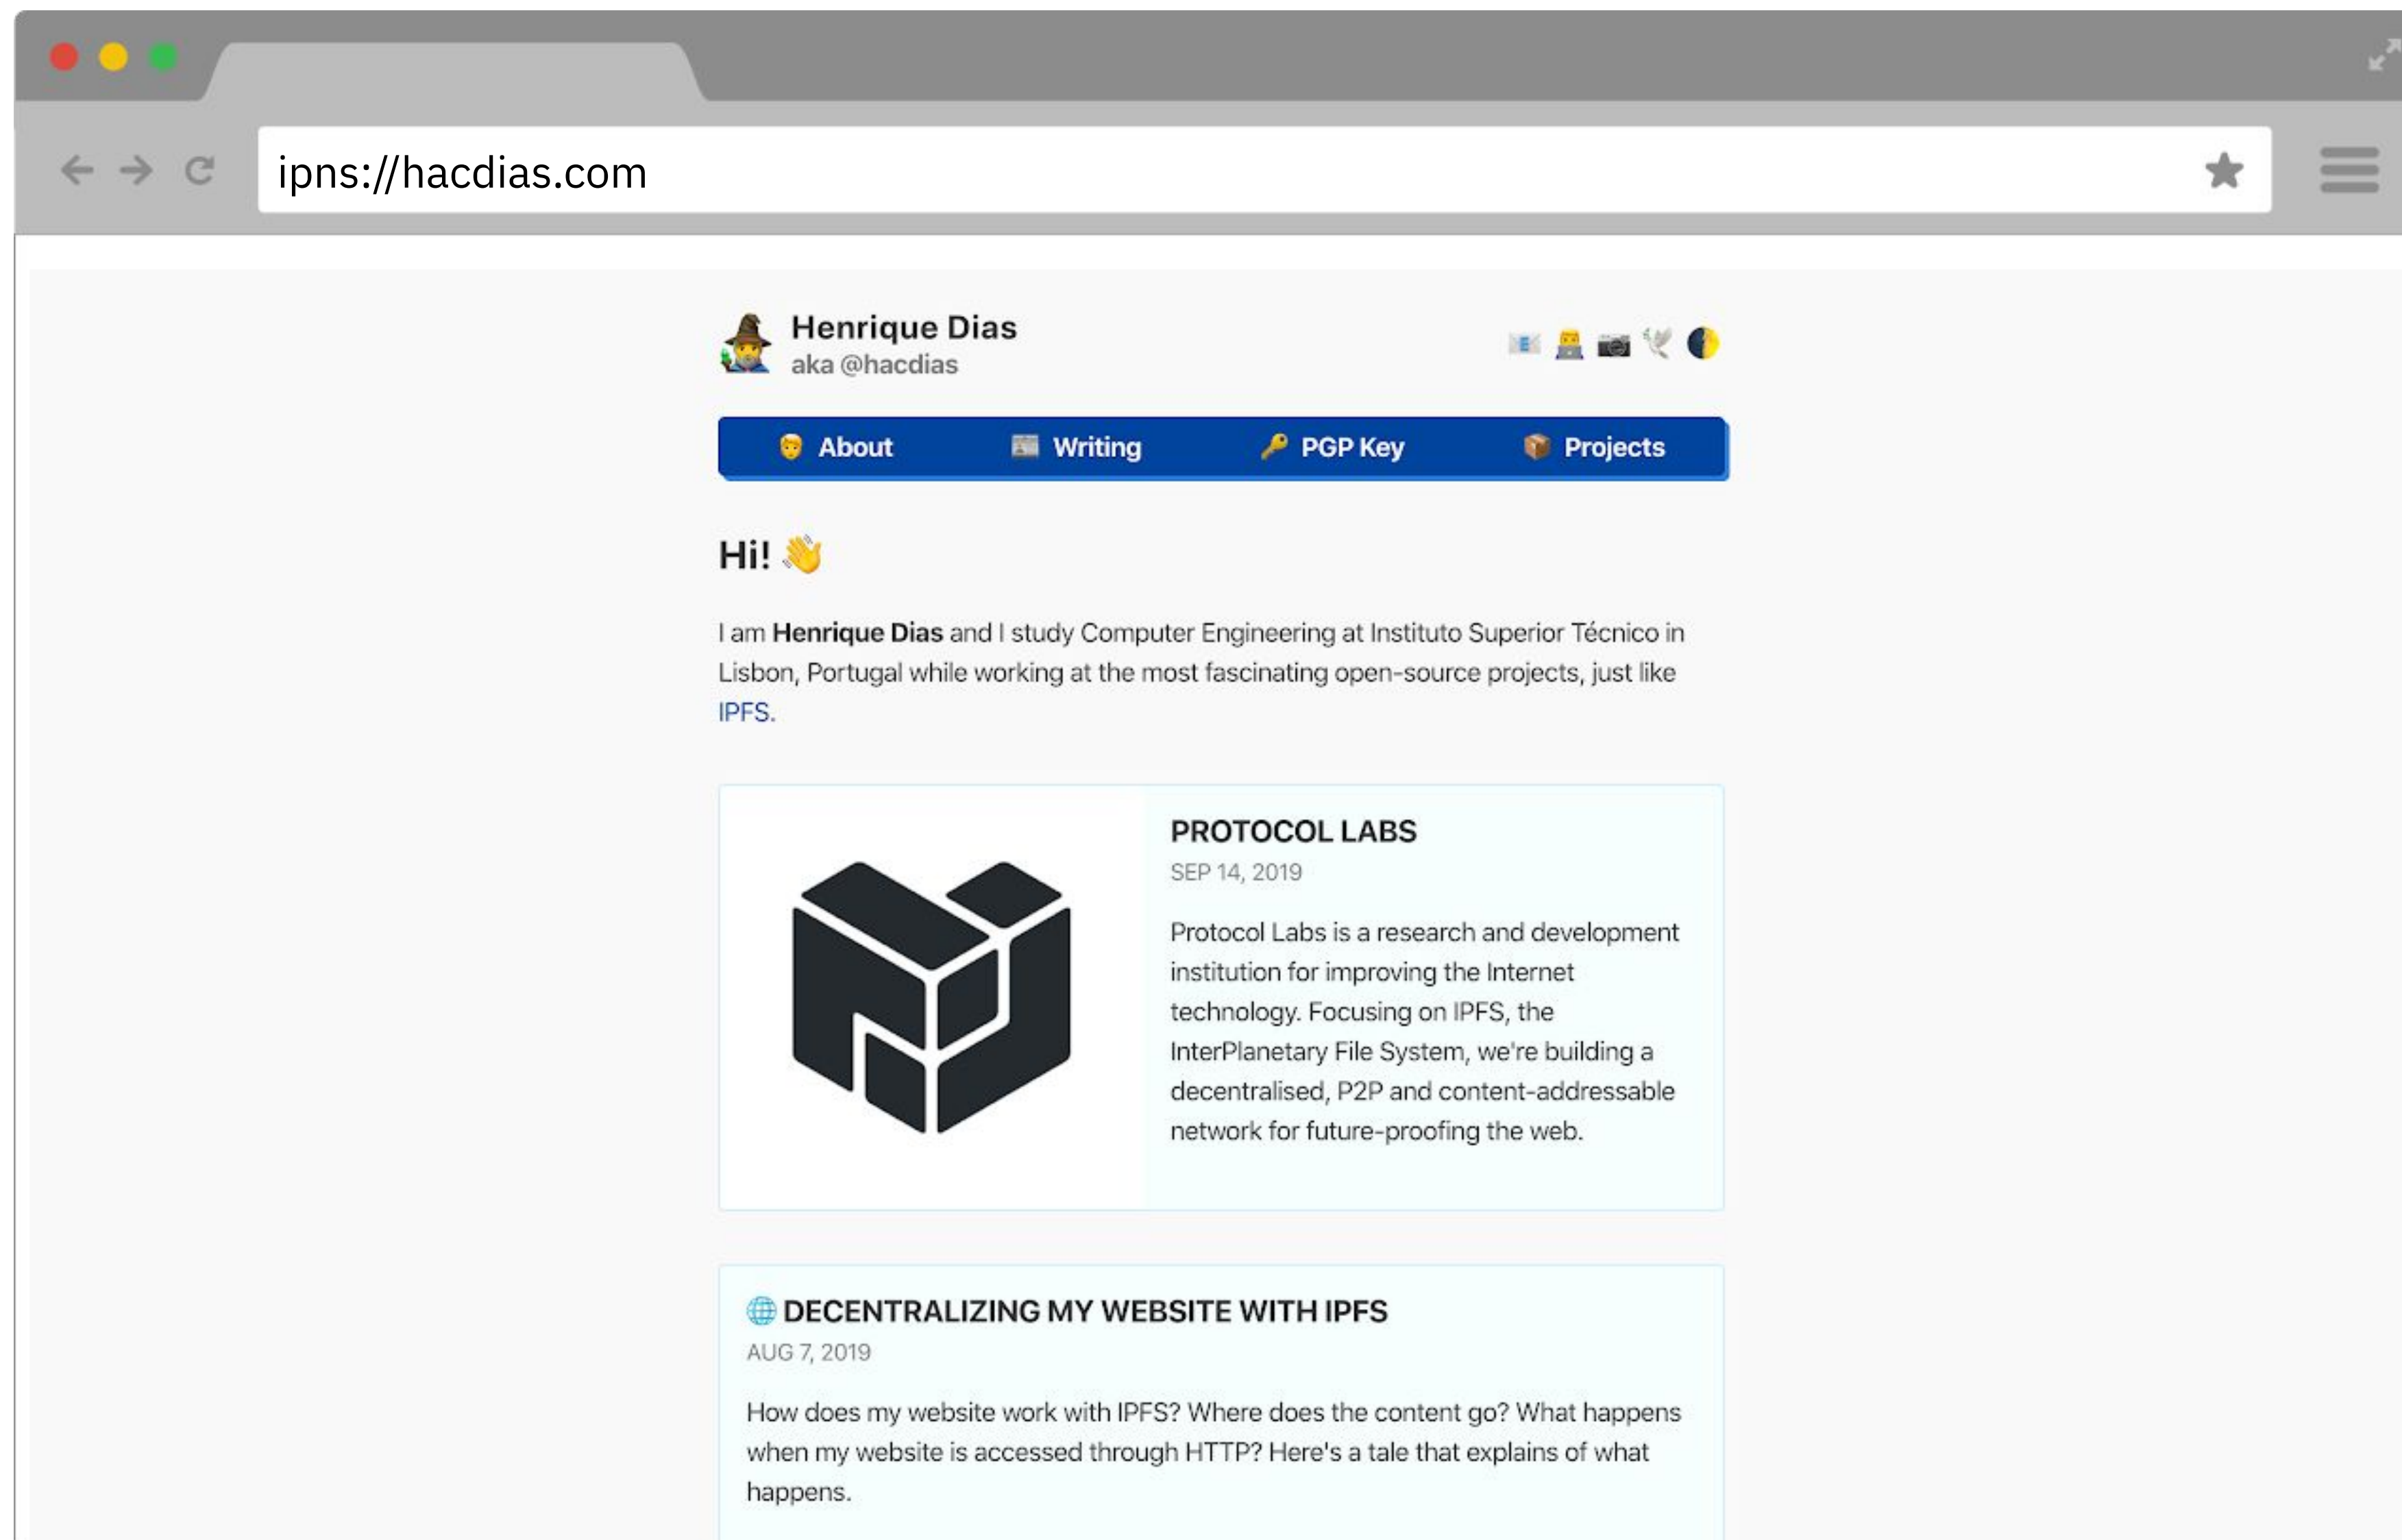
ipns://hacdias.com

Henrique Dias
aka @hacdias

About Writing PGP Key Projects

Hi! 👋

I am **Henrique Dias** and I study Computer Engineering at Instituto Superior Técnico in Lisbon, Portugal while working at the most fascinating open-source projects, just like IPFS.

PROTOCOL LABS
SEP 14, 2019

Protocol Labs is a research and development institution for improving the Internet technology. Focusing on IPFS, the InterPlanetary File System, we're building a decentralised, P2P and content-addressable network for future-proofing the web.

DECENTRALIZING MY WEBSITE WITH IPFS
AUG 7, 2019

How does my website work with IPFS? Where does the content go? What happens when my website is accessed through HTTP? Here's a tale that explains of what happens.